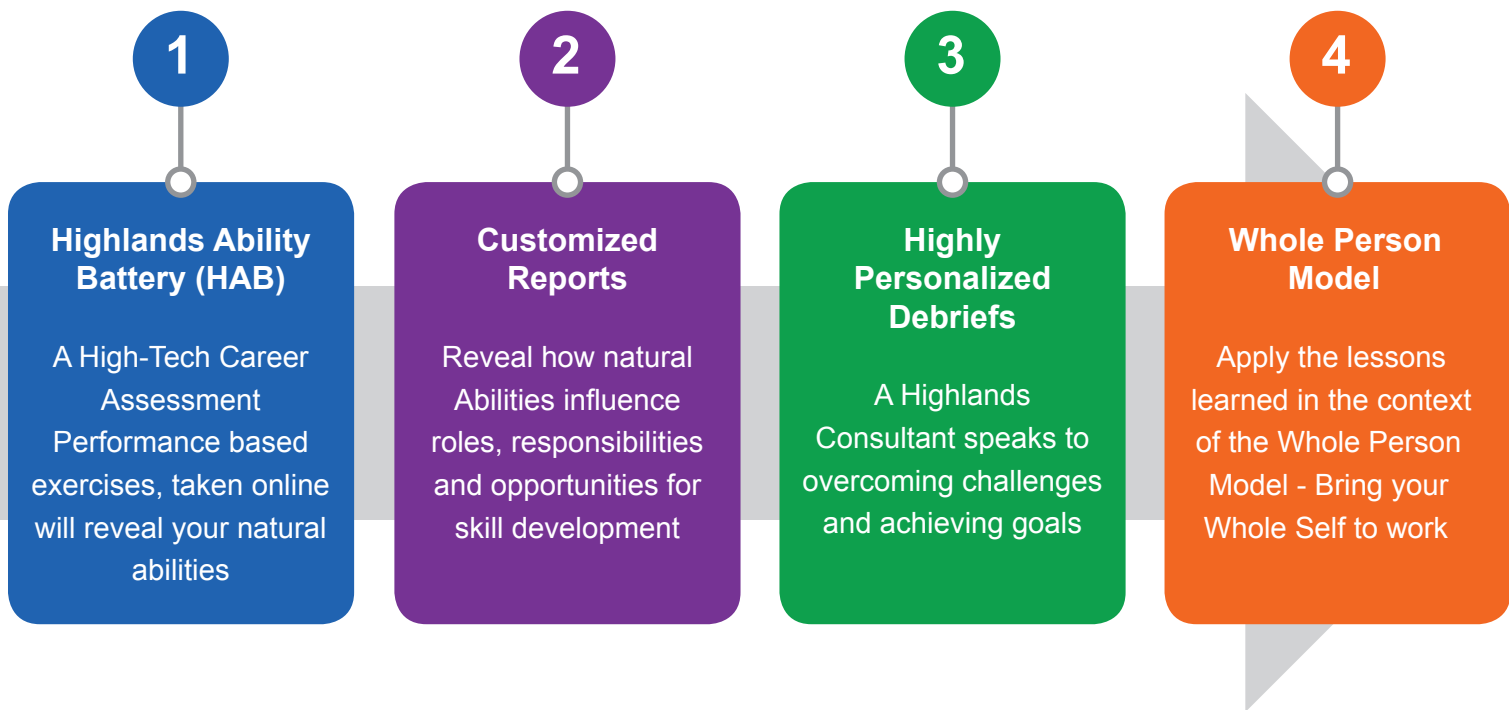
1

Highlands Ability Battery (HAB)

A High-Tech Career Assessment Performance based exercises, taken online will reveal your natural abilities

2

Customized Reports

Reveal how natural Abilities influence roles, responsibilities and opportunities for skill development

3

Highly Personalized Debriefs

A Highlands Consultant speaks to overcoming challenges and achieving goals

4

Whole Person Model

Apply the lessons learned in the context of the Whole Person Model - Bring your Whole Self to work